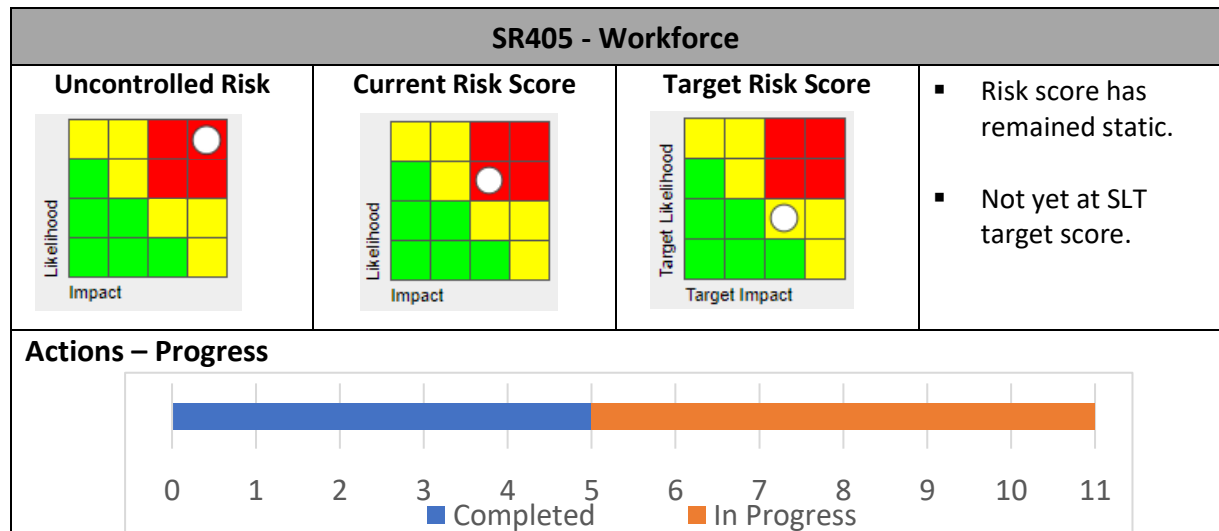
SR405 - Workforce

| Uncontrolled Risk | Current Risk Score | Target Risk Score | |
|---|---|---|---|
| Likelihood Impact | Likelihood Impact | Target Likelihood Target Impact | ▪ Risk score has remained static. ▪ Not yet at SLT target score. |

Actions – Progress

0 1 2 3 4 5 6 7 8 9 10 11

Completed In Progress